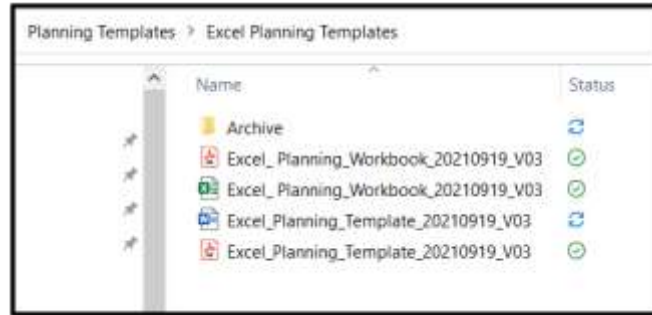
Planning Templates > Excel Planning Templates

| Name | Status |
|---|---|
| Archive | |
| Excel_ Planning_Workbook_20210919_V03 | |
| Excel_ Planning_Workbook_20210919_V03 | |
| Excel_Planning_Template_20210919_V03 | |
| Excel_Planning_Template_20210919_V03 | |